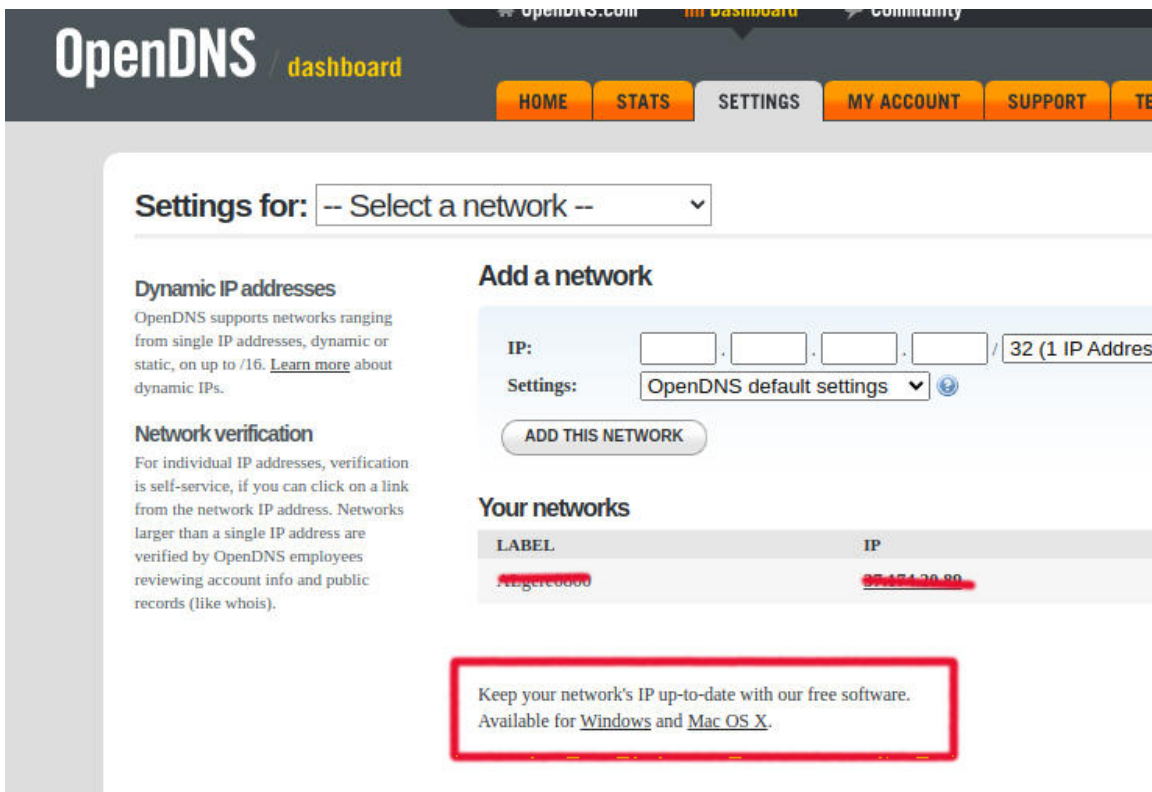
OpenDNS.com Dashboard Community

OpenDNS / dashboard

HOME STATS SETTINGS MY ACCOUNT SUPPORT TE

Settings for: -- Select a network --

Dynamic IP addresses

OpenDNS supports networks ranging from single IP addresses, dynamic or static, on up to /16. Learn more about dynamic IPs.

Network verification

For individual IP addresses, verification is self-service, if you can click on a link from the network IP address. Networks larger than a single IP address are verified by OpenDNS employees reviewing account info and public records (like whois).

Add a network

IP: . . . / 32 (1 IP Addres

Settings: OpenDNS default settings

ADD THIS NETWORK

Your networks

| LABEL | IP |
|---|---|
| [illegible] | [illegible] |

Keep your network's IP up-to-date with our free software. Available for Windows and Mac OS X.